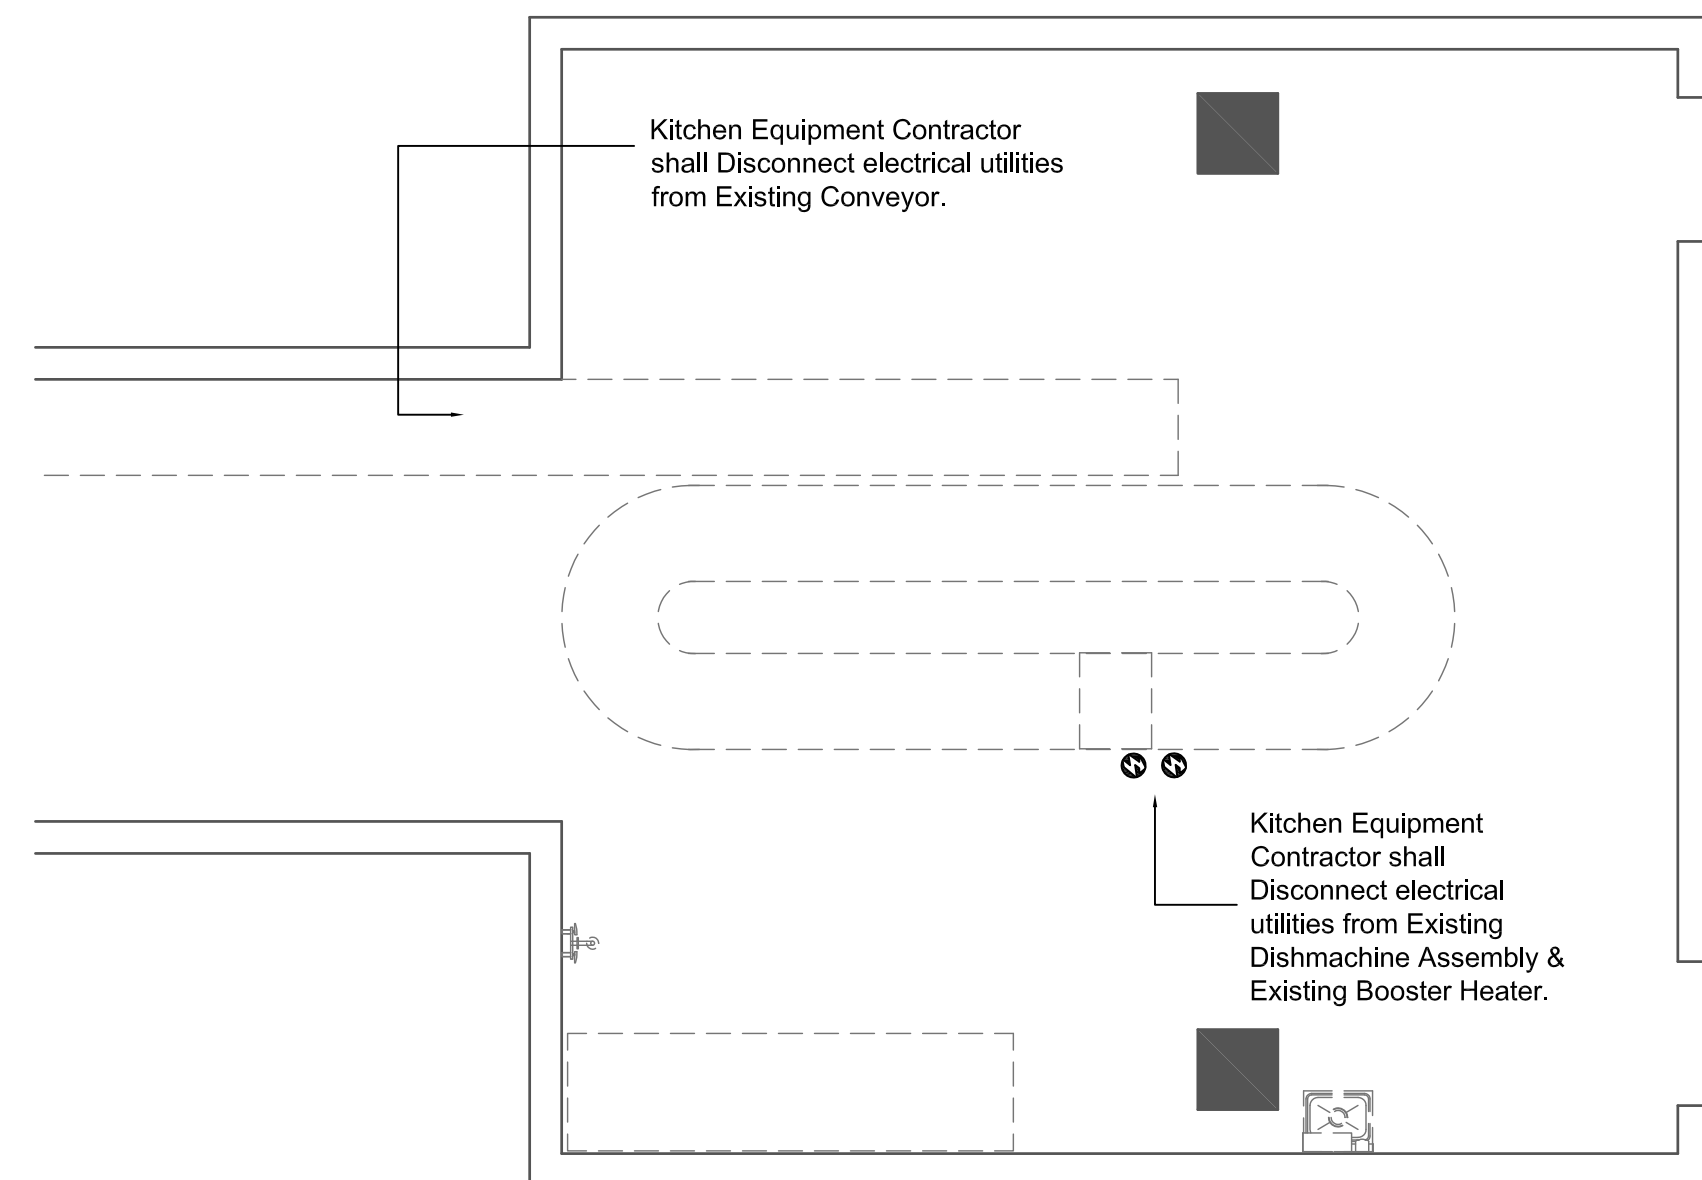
Kitchen Equipment Contractor shall Disconnect electrical utilities from Existing Conveyor.

Kitchen Equipment Contractor shall Disconnect electrical utilities from Existing Dishmachine Assembly & Existing Booster Heater.